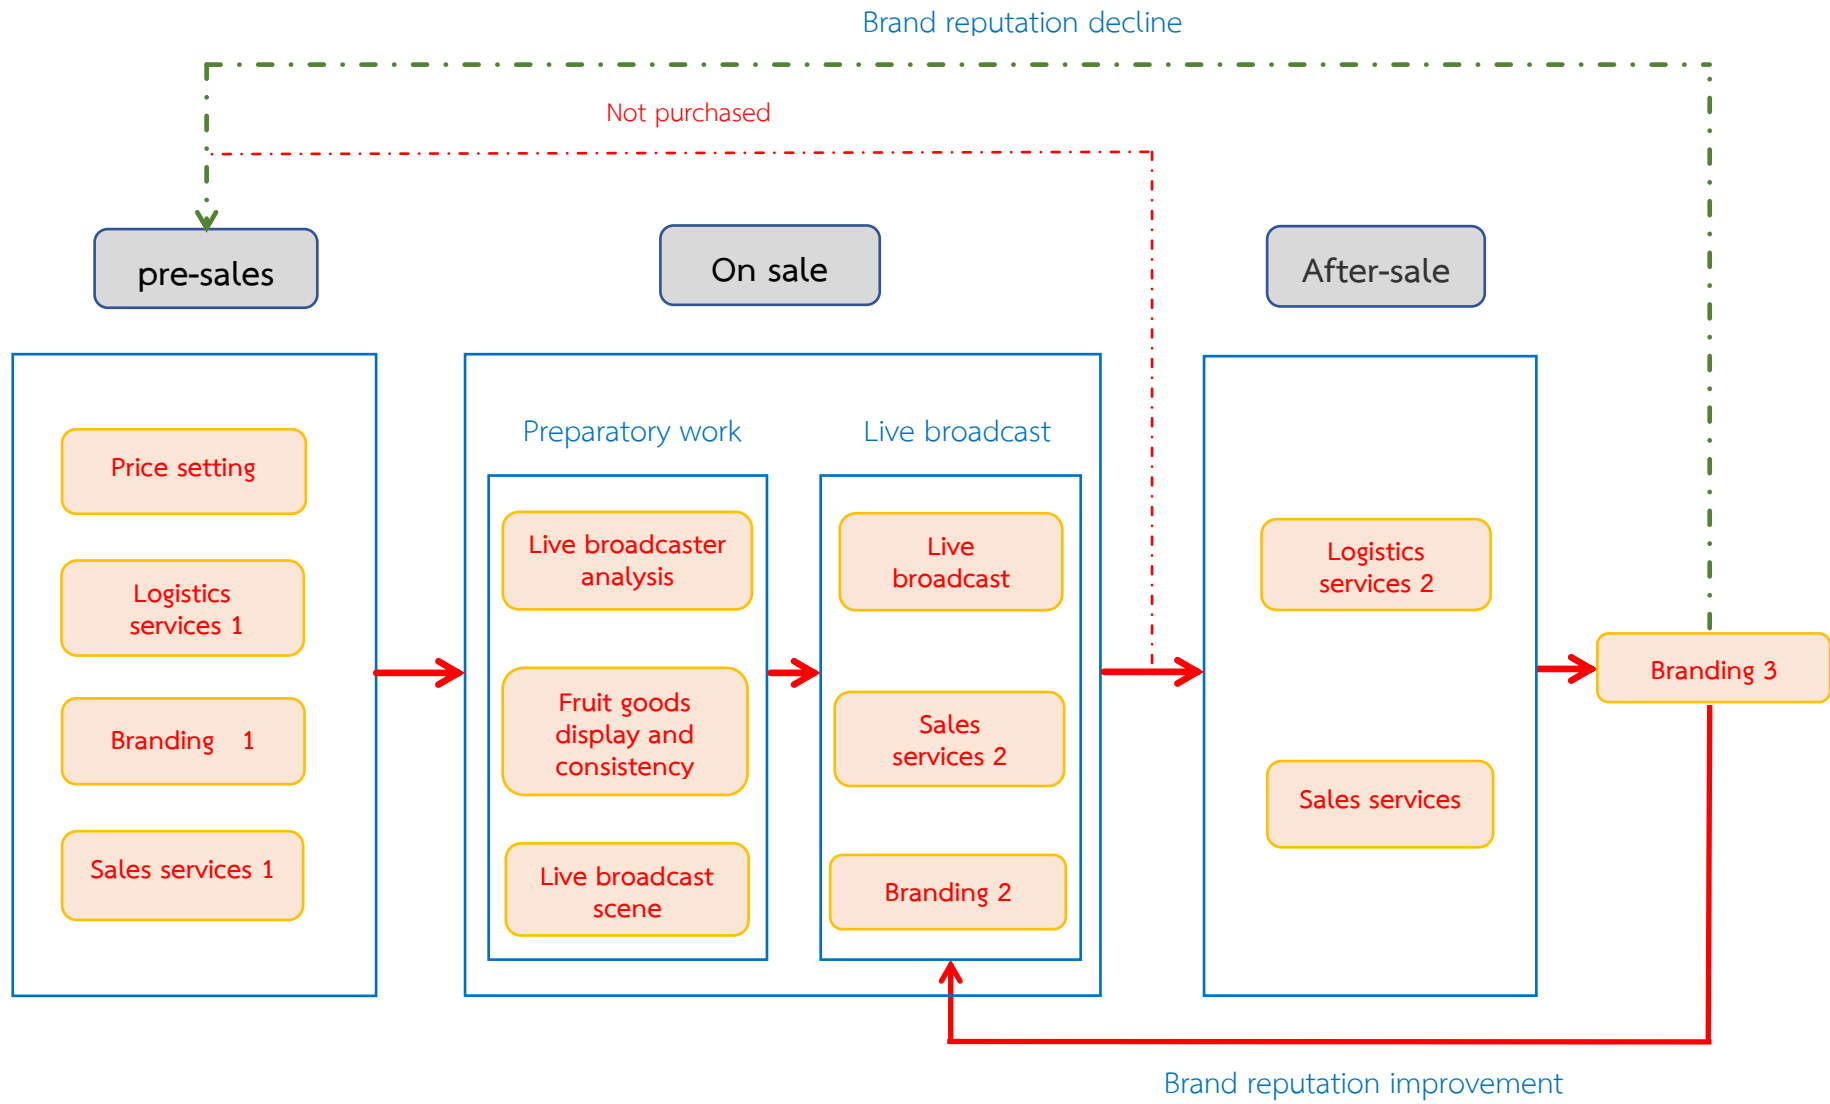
Brand reputation decline

Not purchased

pre-sales

On sale

After-sale

Price setting

Logistics services 1

Branding 1

Sales services 1

Preparatory work

Live broadcast

Live broadcaster analysis

Fruit goods display and consistency

Live broadcast scene

Live broadcast

Sales services 2

Branding 2

Logistics services 2

Sales services

Branding 3

Brand reputation improvement